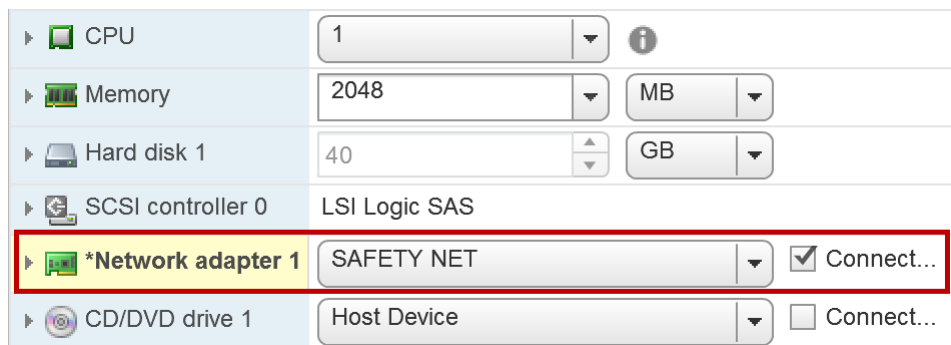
| | | |
|---|---|---|
| CPU | 1 | |
| Memory | 2048 | MB |
| Hard disk 1 | 40 | GB |
| SCSI controller 0 | LSI Logic SAS | |
| *Network adapter 1 | SAFETY NET | Connect... |
| CD/DVD drive 1 | Host Device | Connect... |